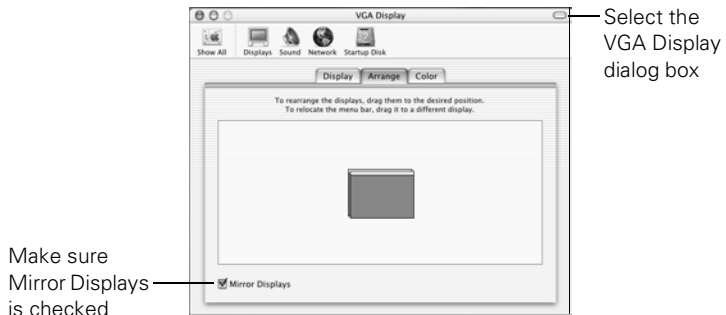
VGA Display

Show All Displays Sound Network Startup Disk

Display Arrange Color

To rearrange the displays, drag them to the desired position.
To relocate the menu bar, drag it to a different display.

Mirror Displays

Select the VGA Display dialog box

Make sure Mirror Displays is checked